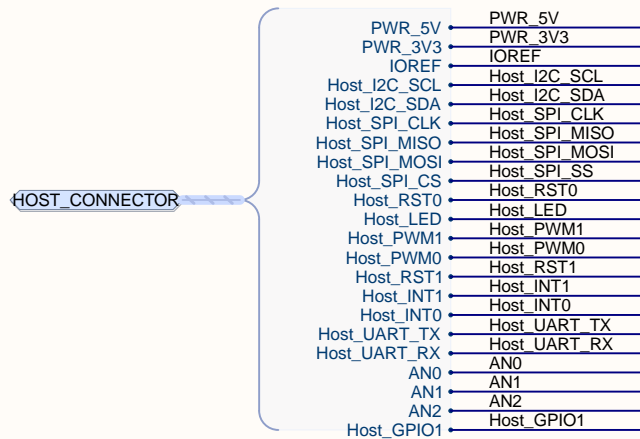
HOST_CONNECTOR

PWR_5V
PWR_3V3
IOREF
Host_I2C_SCL
Host_I2C_SDA
Host_SPI_CLK
Host_SPI_MISO
Host_SPI_MOSI
Host_SPI_CS
Host_RST0
Host_LED
Host_PWM1
Host_PWM0
Host_RST1
Host_INT1
Host_INT0
Host_UART_TX
Host_UART_RX
AN0
AN1
AN2
Host_GPIO1

PWR_5V
PWR_3V3
IOREF
Host_I2C_SCL
Host_I2C_SDA
Host_SPI_CLK
Host_SPI_MISO
Host_SPI_MOSI
Host_SPI_SS
Host_RST0
Host_LED
Host_PWM1
Host_PWM0
Host_RST1
Host_INT1
Host_INT0
Host_UART_TX
Host_UART_RX
AN0
AN1
AN2
Host_GPIO1